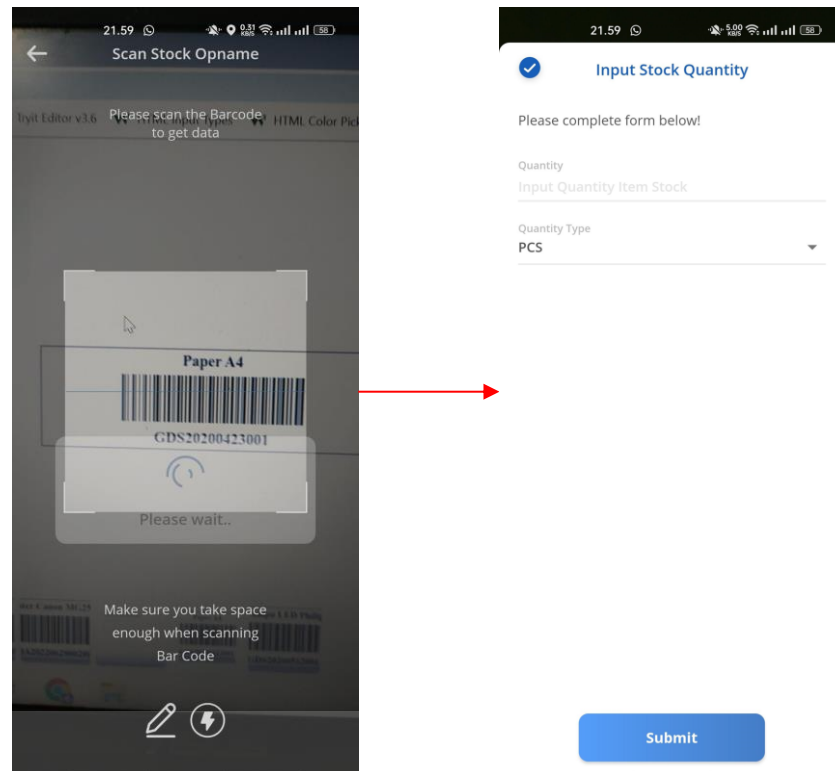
21.59 0.31 KB/S 58

Scan Stock Opname

Tryit Editor v3.6 HTML Input Types HTML Color Pick

Please scan the Barcode to get data

Paper A4

GDS20200423001

Please wait..

Make sure you take space enough when scanning Bar Code

21.59 5.00 KB/S 58

Input Stock Quantity

Please complete form below!

Quantity

Input Quantity Item Stock

Quantity Type

PCS

Submit